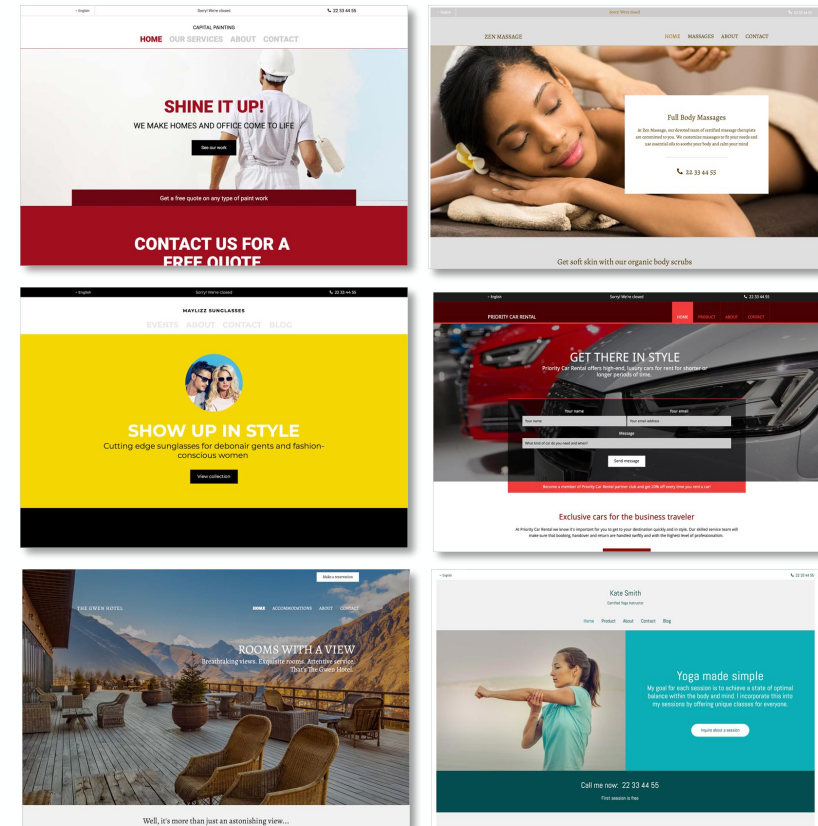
English Sorry! We're closed 22 33 44 55

CAPITAL PAINTING

HOME OUR SERVICES ABOUT CONTACT

SHINE IT UP!

WE MAKE HOMES AND OFFICE COME TO LIFE

See our work

Get a free quote on any type of paint work

CONTACT US FOR A FREE QUOTE

English Sorry! We're closed 22 33 44 55

ZEN MASSAGE

HOME MASSAGES ABOUT CONTACT

Full Body Massages

At Zen Massage, our licensed team of certified massage therapists are committed to you. We customize massages to fit your needs and use essential oils to soothe your body and calm your mind.

22 33 44 55

Get soft skin with our organic body scrubs

English Sorry! We're closed 22 33 44 55

MAYLIZZ SUNGLASSES

EVENTS ABOUT CONTACT BLOG

SHOW UP IN STYLE

Cutting edge sunglasses for debonair gents and fashion-conscious women

View collection

English Sorry! We're closed 22 33 44 55

PRIORITY CAR RENTAL

HOME PRODUCT ABOUT CONTACT

GET THERE IN STYLE

Priority Car Rental offers high-end, luxury cars for rent for shorter or longer periods of time.

Your name Your email

Your name Your email address

Message

What kind of car do you need and when?

Send message

Become a member of Priority Car Rental partner club and get 10% off every time you rent a car!

Exclusive cars for the business traveler

At Priority Car Rental we know it's important for you to get to your destination quickly and in style. Our skilled service team will make sure that booking, handover and return are handled swiftly and with the highest level of professionalism.

Make a reservation

THE GWEN HOTEL

HOME ACCOMMODATIONS ABOUT CONTACT

ROOMS WITH A VIEW

Breathtaking views. Exquisite rooms. Attentive service. That's The Gwen Hotel.

Well, it's more than just an astonishing view...

English 22 33 44 55

Kate Smith

Certified Yoga Instructor

Home Product About Contact Blog

Yoga made simple

My goal for each session is to achieve a state of optimal balance within the body and mind. I incorporate this into my sessions by offering unique classes for everyone.

Inquire about a session

Call me now: 22 33 44 55

First session is free